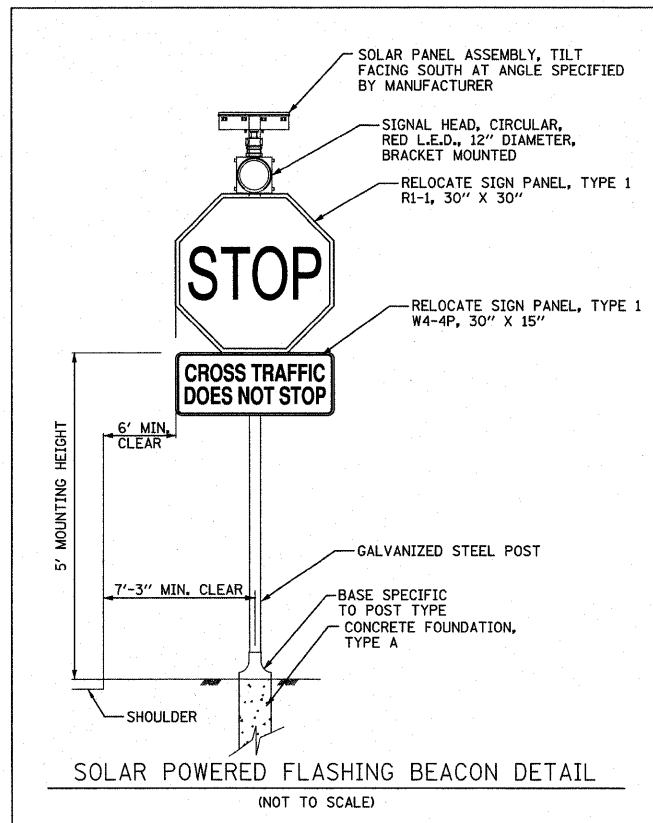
SOLAR PANEL ASSEMBLY, TILT FACING SOUTH AT ANGLE SPECIFIED BY MANUFACTURER

SIGNAL HEAD, CIRCULAR, RED L.E.D., 12" DIAMETER, BRACKET MOUNTED

RELOCATE SIGN PANEL, TYPE 1 R1-1, 30" X 30"

STOP

RELOCATE SIGN PANEL, TYPE 1 W4-4P, 30" X 15"

CROSS TRAFFIC DOES NOT STOP

6' MIN. CLEAR

5' MOUNTING HEIGHT

GALVANIZED STEEL POST

7'-3" MIN. CLEAR

BASE SPECIFIC TO POST TYPE

CONCRETE FOUNDATION, TYPE A

SHOULDER

SOLAR POWERED FLASHING BEACON DETAIL

(NOT TO SCALE)